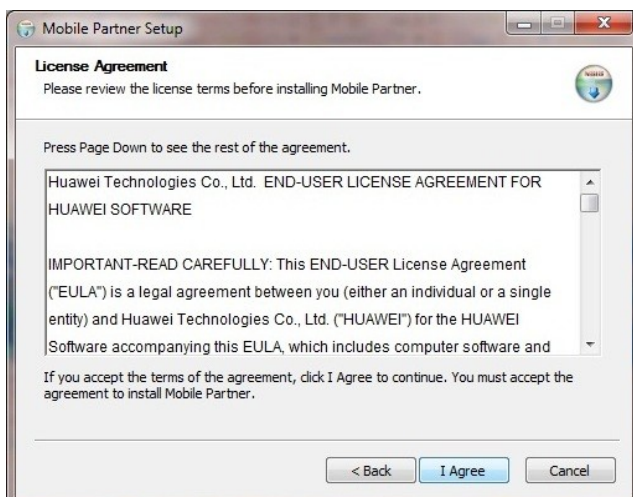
Mobile Partner Setup

License Agreement

Please review the license terms before installing Mobile Partner.

Press Page Down to see the rest of the agreement.

Huawei Technologies Co., Ltd. END-USER LICENSE AGREEMENT FOR HUAWEI SOFTWARE

IMPORTANT-READ CAREFULLY: This END-USER License Agreement ("EULA") is a legal agreement between you (either an individual or a single entity) and Huawei Technologies Co., Ltd. ("HUAWEI") for the HUAWEI Software accompanying this EULA, which includes computer software and

If you accept the terms of the agreement, click I Agree to continue. You must accept the agreement to install Mobile Partner.

< Back

I Agree

Cancel